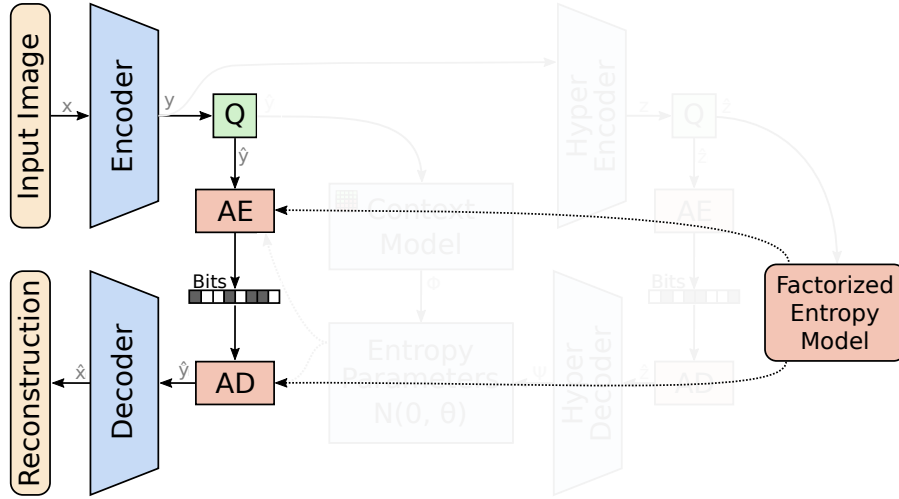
Input Image

x

Encoder

y

Q

$\hat{y}$

Hyper Encoder

z

Q

$\hat{z}$

AE

Context Model

AE

Bits

$\Phi$

Bits

Factorized Entropy Model

Reconstruction

$\hat{x}$

Decoder

$\hat{y}$

AD

Entropy Parameters

N(0, θ)

$\Psi$

Hyper Decoder

$\hat{z}$

AD